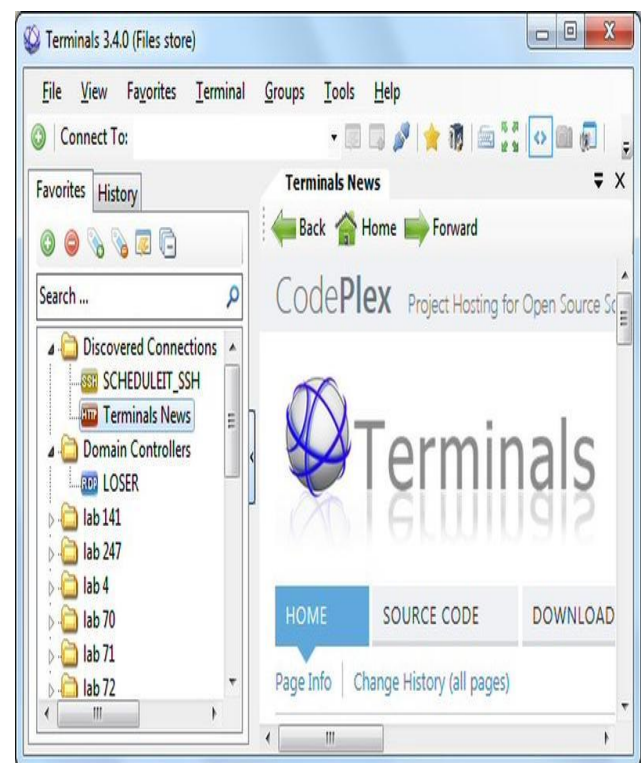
Terminals 3.4.0 (Files store)

File View Favorites Terminal Groups Tools Help

Connect To:

Favorites History

Search ...

Discovered Connections
SSH SCHEDULEIT_SSH
HTTP Terminals News
Domain Controllers
RDP LOSER
lab 141
lab 247
lab 4
lab 70
lab 71
lab 72

Terminals News

Back Home Forward

CodePlex Project Hosting for Open Source So

Terminals

HOME SOURCE CODE DOWNLOAD

Page Info Change History (all pages)